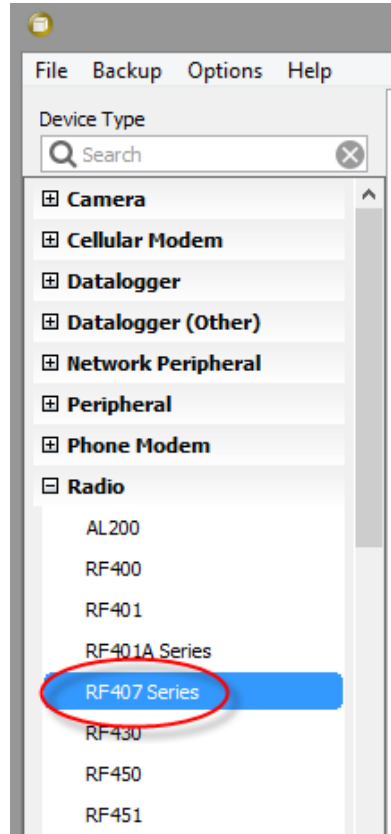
File Backup Options Help

Device Type

Search

⊞ Camera
⊞ Cellular Modem
⊞ Datalogger
⊞ Datalogger (Other)
⊞ Network Peripheral
⊞ Peripheral
⊞ Phone Modem
⊟ Radio
AL200
RF400
RF401
RF401A Series
RF407 Series
RF430
RF450
RF451